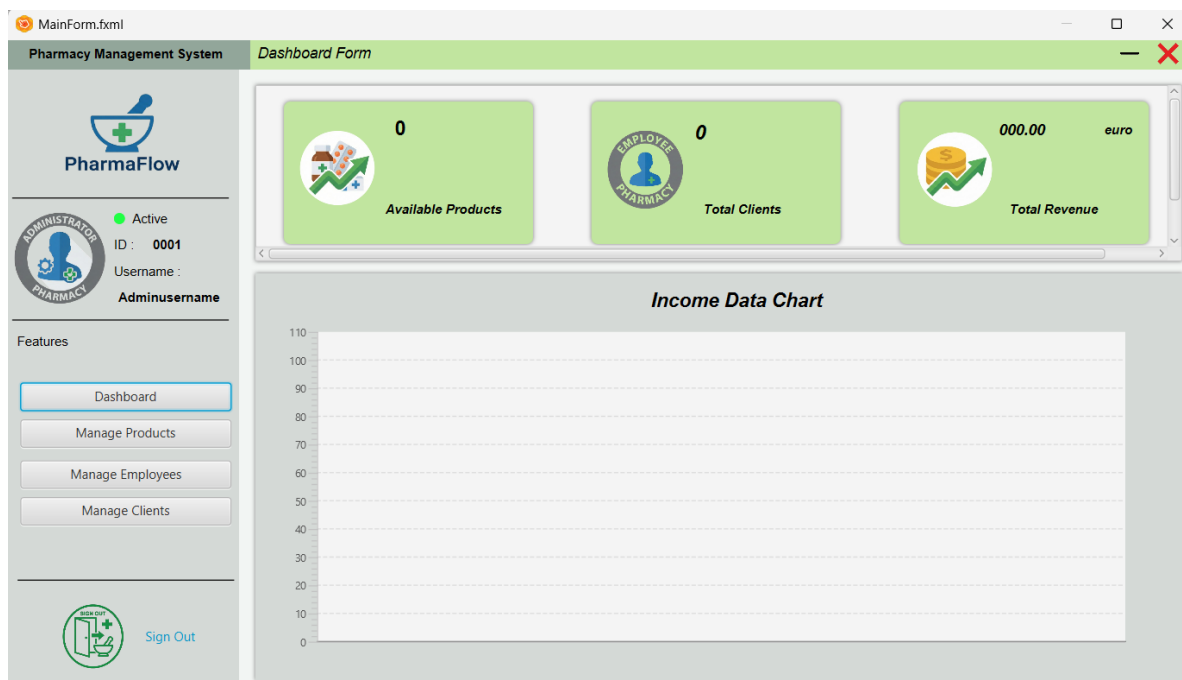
MainForm.fxml

Pharmacy Management System

Dashboard Form

PharmaFlow

ADMINISTRATOR PHARMACY

Active

ID : 0001

Username :

Adminusername

Features

Dashboard

Manage Products

Manage Employees

Manage Clients

SIGN OUT

Sign Out

0

Available Products

EMPLOYEE PHARMACY

0

Total Clients

000.00

euro

Total Revenue

Income Data Chart

110
100
90
80
70
60
50
40
30
20
10
0